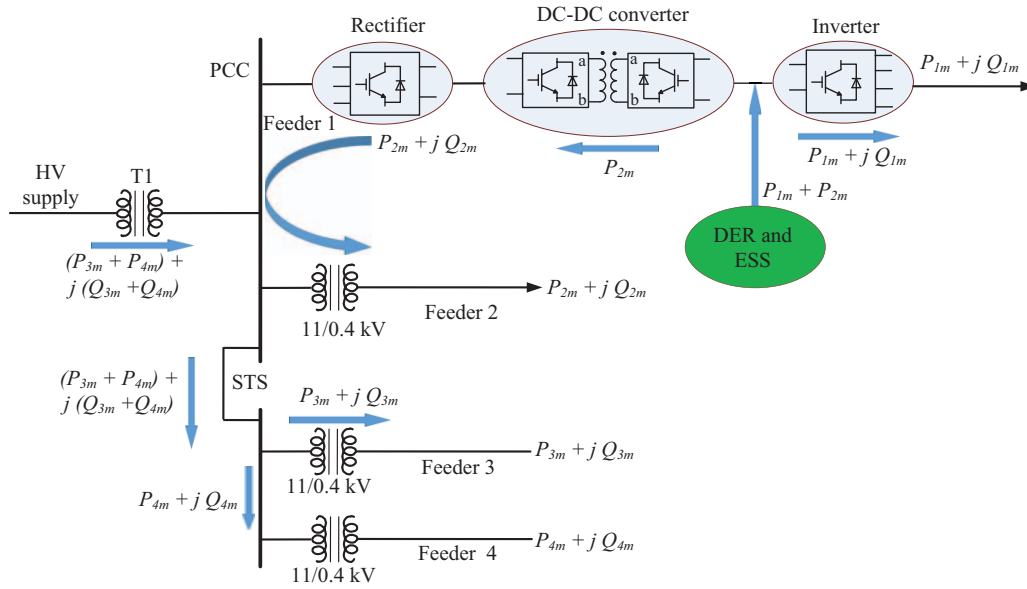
Rectifier

DC-DC converter

Inverter

PCC

a
b
a
b

$P_{1m} + j\,Q_{1m}$

Feeder 1

$P_{2m} + j\,Q_{2m}$

$P_{2m}$

$P_{1m} + j\,Q_{1m}$

HV supply

T1

$P_{1m} + P_{2m}$

DER and ESS

$(P_{3m} + P_{4m}) +$
$j\,(Q_{3m} + Q_{4m})$

$P_{2m} + j\,Q_{2m}$

11/0.4 kV

Feeder 2

$(P_{3m} + P_{4m}) +$
$j\,(Q_{3m} + Q_{4m})$

STS

$P_{3m} + j\,Q_{3m}$

$P_{3m} + j\,Q_{3m}$

Feeder 3

11/0.4 kV

$P_{4m} + j\,Q_{4m}$

$P_{4m} + j\,Q_{4m}$

Feeder 4

11/0.4 kV